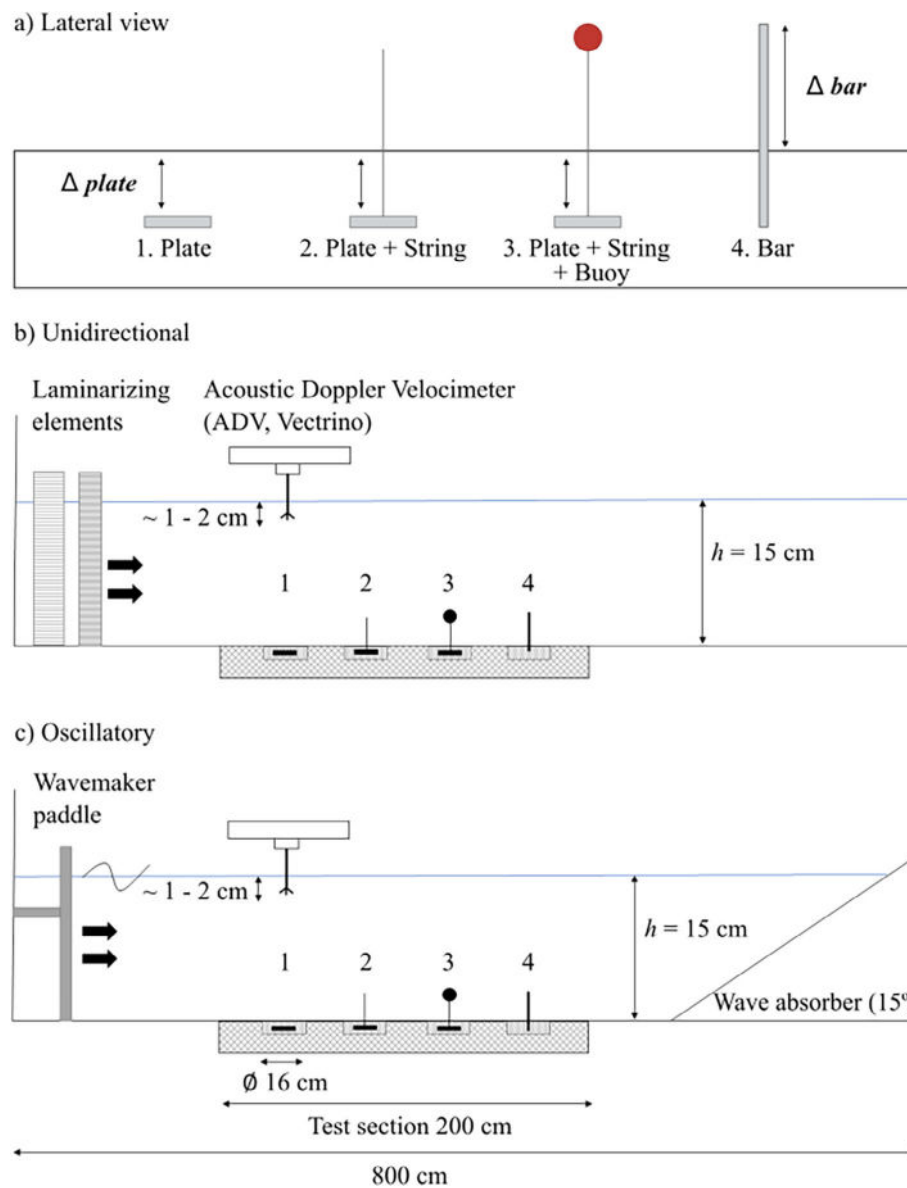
a) Lateral view

Δ *bar*

Δ *plate*

1. Plate

2. Plate + String

3. Plate + String + Buoy

4. Bar

b) Unidirectional

Laminarizing elements

Acoustic Doppler Velocimeter (ADV, Vectrino)

~ 1 - 2 cm

*h* = 15 cm

1 2 3 4

c) Oscillatory

Wavemaker paddle

~ 1 - 2 cm

*h* = 15 cm

1 2 3 4

Wave absorber (15°

Ø 16 cm

Test section 200 cm

800 cm